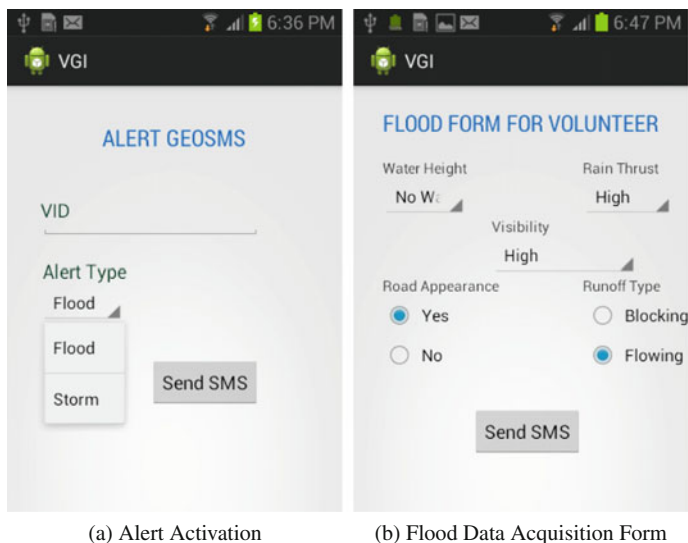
6:36 PM

VGI

ALERT GEOSMS

VID

Alert Type

Flood

Flood

Storm

Send SMS

(a) Alert Activation

6:47 PM

VGI

FLOOD FORM FOR VOLUNTEER

Water Height

No W

Rain Thrust

High

Visibility

High

Road Appearance

Yes

No

Runoff Type

Blocking

Flowing

Send SMS

(b) Flood Data Acquisition Form